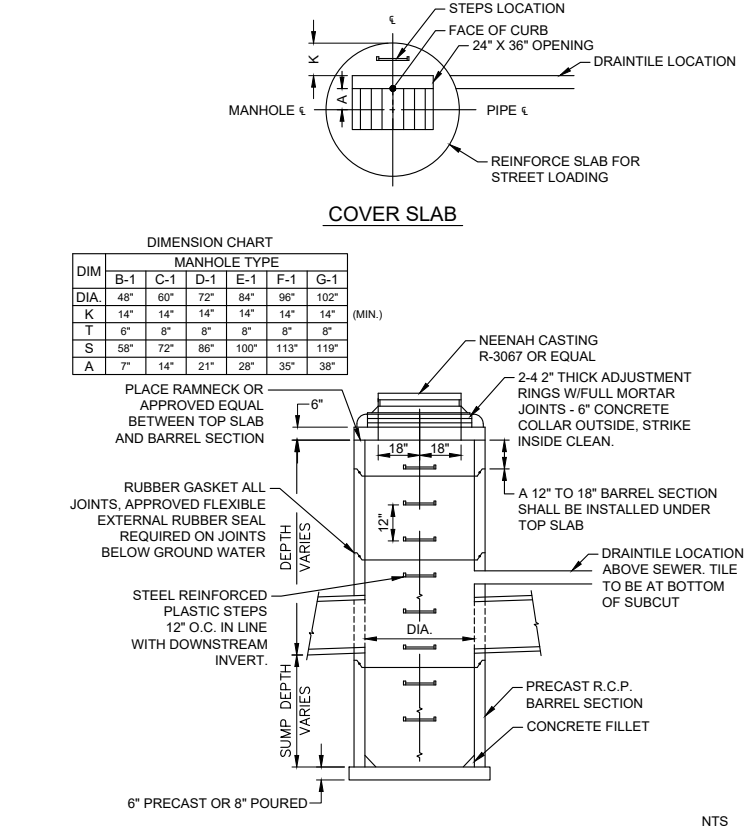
℄

STEPS LOCATION

FACE OF CURB

24" X 36" OPENING

DRAINTILE LOCATION

K

A

MANHOLE ℄

PIPE ℄

REINFORCE SLAB FOR STREET LOADING

COVER SLAB

DIMENSION CHART

| DIM | B-1 | C-1 | D-1 | E-1 | F-1 | G-1 | |
|---|---|---|---|---|---|---|---|
| | MANHOLE TYPE | | | | | | |
| DIA. | 48" | 60" | 72" | 84" | 96" | 102" | |
| K | 14" | 14" | 14" | 14" | 14" | 14" | (MIN.) |
| T | 6" | 8" | 8" | 8" | 8" | 8" | |
| S | 58" | 72" | 86" | 100" | 113" | 119" | |
| A | 7" | 14" | 21" | 28" | 35" | 38" | |

NEENAH CASTING R-3067 OR EQUAL

PLACE RAMNECK OR APPROVED EQUAL BETWEEN TOP SLAB AND BARREL SECTION

6"

2-4 2" THICK ADJUSTMENT RINGS W/FULL MORTAR JOINTS - 6" CONCRETE COLLAR OUTSIDE, STRIKE INSIDE CLEAN.

18" 18"

RUBBER GASKET ALL JOINTS, APPROVED FLEXIBLE EXTERNAL RUBBER SEAL REQUIRED ON JOINTS BELOW GROUND WATER

A 12" TO 18" BARREL SECTION SHALL BE INSTALLED UNDER TOP SLAB

12"

DEPTH VARIES

DRAINTILE LOCATION ABOVE SEWER. TILE TO BE AT BOTTOM OF SUBCUT

STEEL REINFORCED PLASTIC STEPS 12" O.C. IN LINE WITH DOWNSTREAM INVERT.

DIA.

SUMP DEPTH VARIES

PRECAST R.C.P. BARREL SECTION

CONCRETE FILLET

6" PRECAST OR 8" POURED

NTS